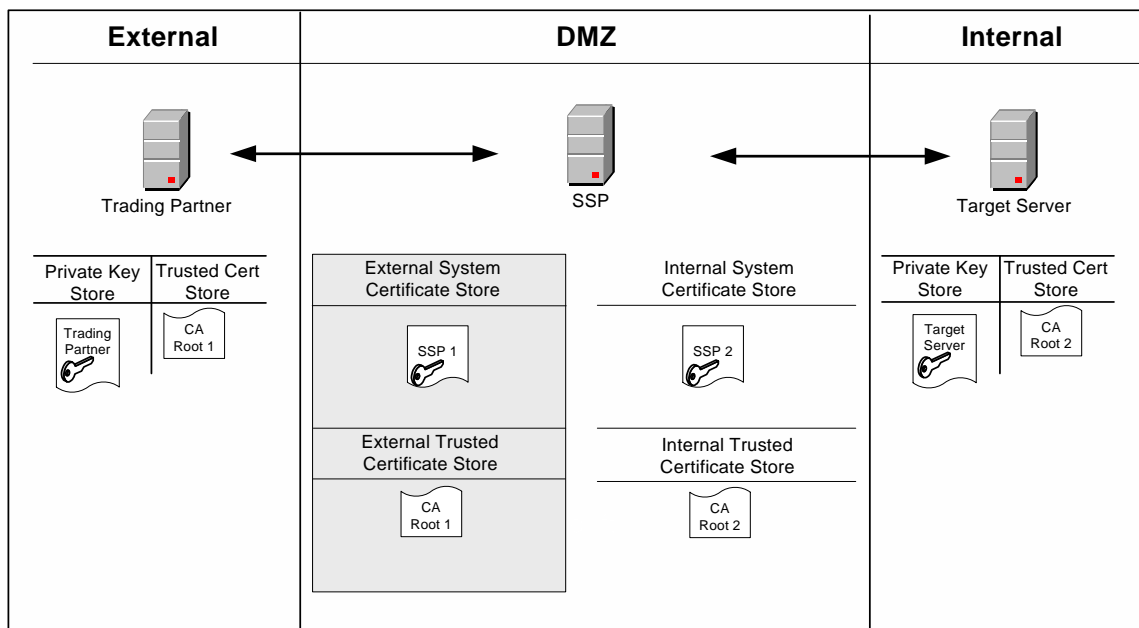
External

DMZ

Internal

Trading Partner

SSP

Target Server

| Private Key Store | Trusted Cert Store |
|---|---|
| Trading Partner | CA Root 1 |

External System Certificate Store

SSP 1

External Trusted Certificate Store

CA Root 1

Internal System Certificate Store

SSP 2

Internal Trusted Certificate Store

CA Root 2

| Private Key Store | Trusted Cert Store |
|---|---|
| Target Server | CA Root 2 |